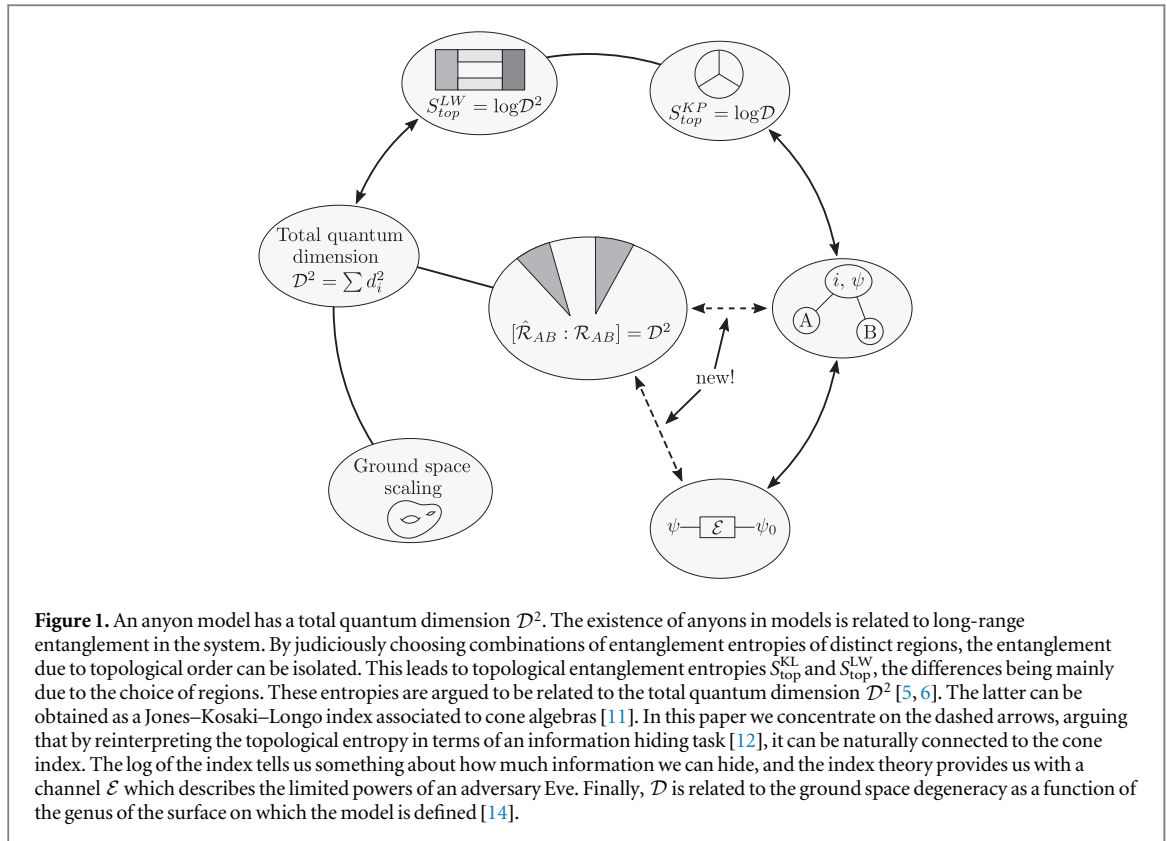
$S_{top}^{LW} = \log \mathcal{D}^2$

$S_{top}^{KP} = \log \mathcal{D}$

Total quantum dimension $\mathcal{D}^2 = \sum d_i^2$

$[\hat{\mathcal{R}}_{AB} : \mathcal{R}_{AB}] = \mathcal{D}^2$

$i, \psi$

A

B

new!

Ground space scaling

$\psi$ $\mathcal{E}$ $\psi_0$

**Figure 1.** An anyon model has a total quantum dimension $\mathcal{D}^2$. The existence of anyons in models is related to long-range entanglement in the system. By judiciously choosing combinations of entanglement entropies of distinct regions, the entanglement due to topological order can be isolated. This leads to topological entanglement entropies $S_{\text{top}}^{\text{KL}}$ and $S_{\text{top}}^{\text{LW}}$, the differences being mainly due to the choice of regions. These entropies are argued to be related to the total quantum dimension $\mathcal{D}^2$ [5, 6]. The latter can be obtained as a Jones–Kosaki–Longo index associated to cone algebras [11]. In this paper we concentrate on the dashed arrows, arguing that by reinterpreting the topological entropy in terms of an information hiding task [12], it can be naturally connected to the cone index. The log of the index tells us something about how much information we can hide, and the index theory provides us with a channel $\mathcal{E}$ which describes the limited powers of an adversary Eve. Finally, $\mathcal{D}$ is related to the ground space degeneracy as a function of the genus of the surface on which the model is defined [14].